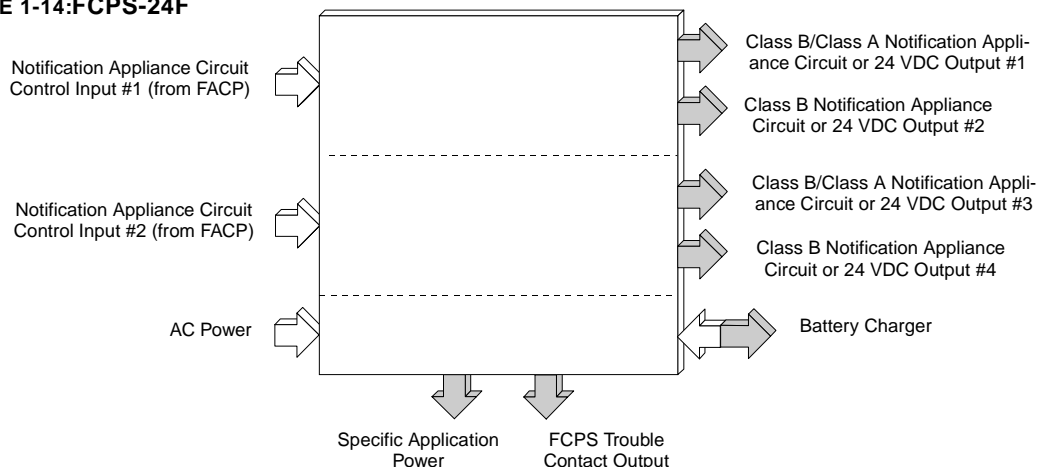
E 1-14:FCPS-24F

Notification Appliance Circuit Control Input #1 (from FACP)

Notification Appliance Circuit Control Input #2 (from FACP)

AC Power

Class B/Class A Notification Appliance Circuit or 24 VDC Output #1

Class B Notification Appliance Circuit or 24 VDC Output #2

Class B/Class A Notification Appliance Circuit or 24 VDC Output #3

Class B Notification Appliance Circuit or 24 VDC Output #4

Battery Charger

Specific Application Power

FCPS Trouble Contact Output